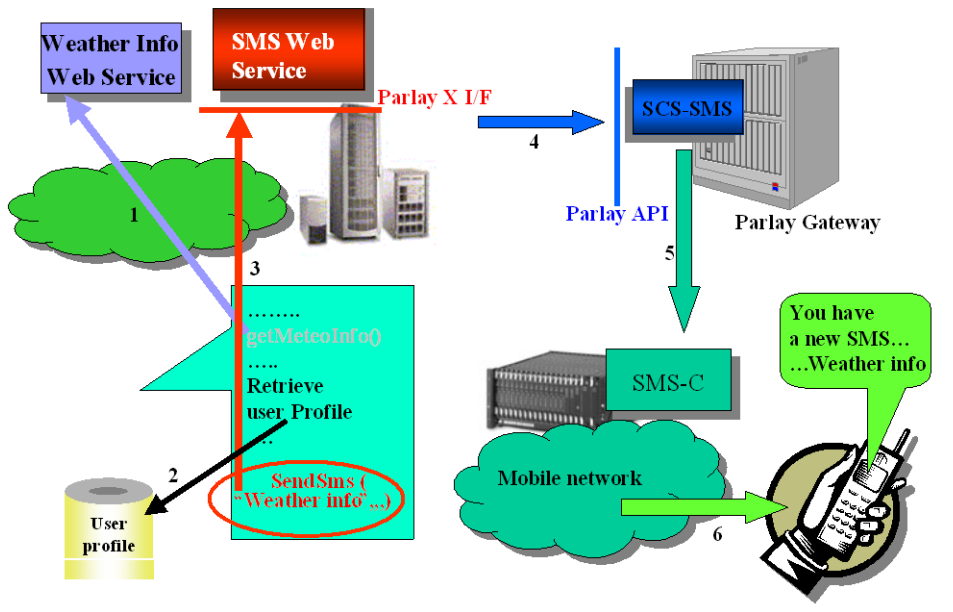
Weather Info Web Service

SMS Web Service

Parlay X I/F

4

SCS-SMS

Parlay API

Parlay Gateway

1

3

5

……..
getMeteoInfo()
…..
Retrieve user Profile
…

SendSms ( "Weather info",,.)

2

User profile

SMS-C

You have a new SMS… …Weather info

Mobile network

6